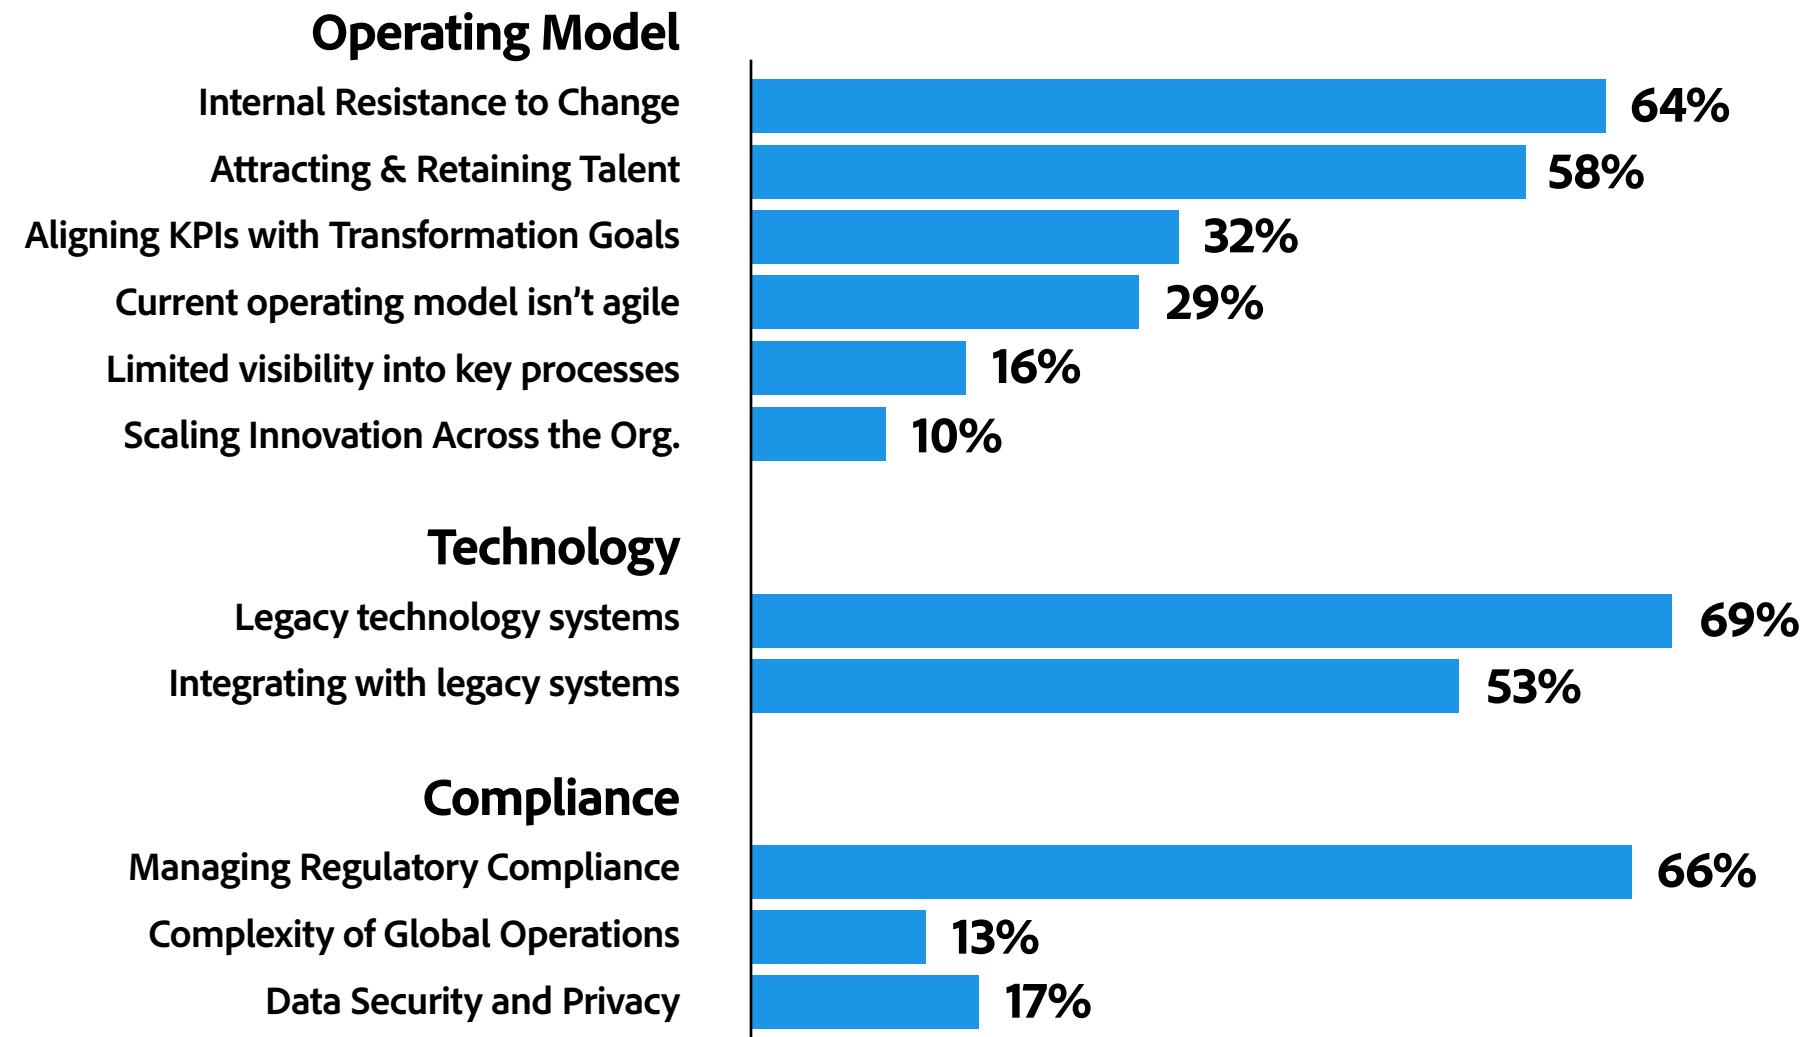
Operating Model

Internal Resistance to Change 64%

Attracting & Retaining Talent 58%

Aligning KPIs with Transformation Goals 32%

Current operating model isn’t agile 29%

Limited visibility into key processes 16%

Scaling Innovation Across the Org. 10%

Technology

Legacy technology systems 69%

Integrating with legacy systems 53%

Compliance

Managing Regulatory Compliance 66%

Complexity of Global Operations 13%

Data Security and Privacy 17%